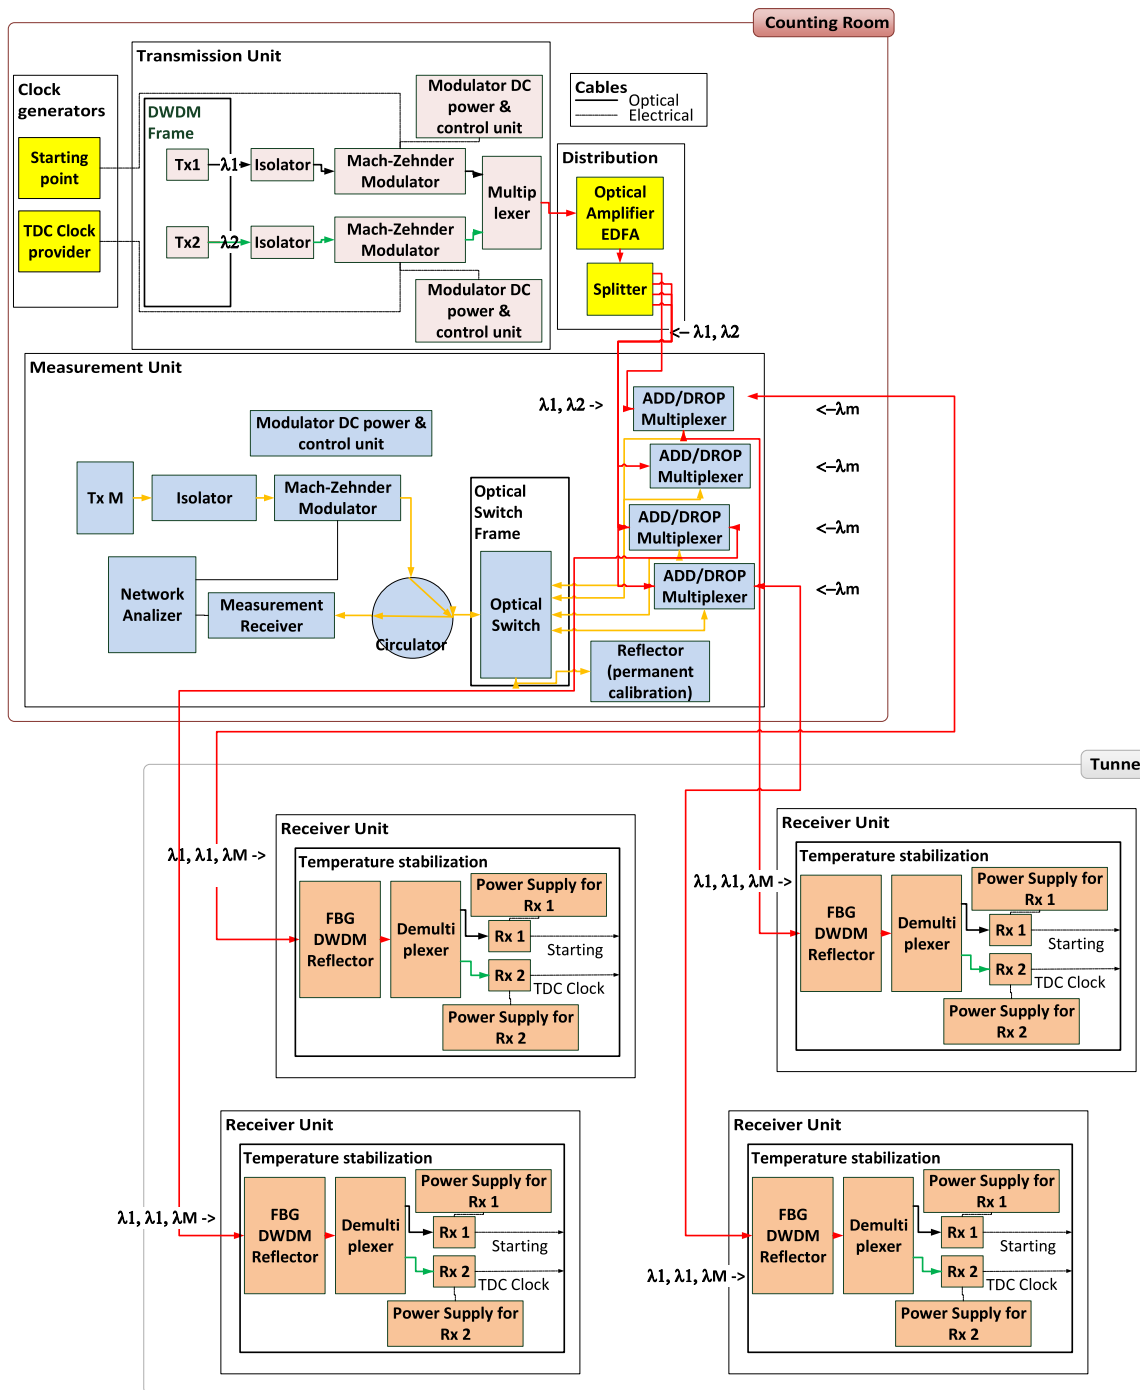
Counting Room

Clock generators

Starting point

TDC Clock provider

Transmission Unit

DWDM Frame

Tx1

λ1

Isolator

Mach-Zehnder Modulator

Tx2

λ2

Isolator

Mach-Zehnder Modulator

Modulator DC power & control unit

Multiplexer

Modulator DC power & control unit

Cables
Optical
Electrical

Distribution

Optical Amplifier EDFA

Splitter

<- λ1, λ2

Measurement Unit

λ1, λ2 ->

ADD/DROP Multiplexer

<–λm

ADD/DROP Multiplexer

<–λm

ADD/DROP Multiplexer

<–λm

ADD/DROP Multiplexer

<–λm

Modulator DC power & control unit

Tx M

Isolator

Mach-Zehnder Modulator

Optical Switch Frame

Optical Switch

Network Analizer

Measurement Receiver

Circulator

Reflector (permanent calibration)

Tunne

Receiver Unit

Temperature stabilization

λ1, λ1, λM ->

FBG DWDM Reflector

Demultiplexer

Power Supply for Rx 1

Rx 1

Starting

Rx 2

TDC Clock

Power Supply for Rx 2

Receiver Unit

Temperature stabilization

λ1, λ1, λM ->

FBG DWDM Reflector

Demultiplexer

Power Supply for Rx 1

Rx 1

Starting

Rx 2

TDC Clock

Power Supply for Rx 2

Receiver Unit

Temperature stabilization

λ1, λ1, λM ->

FBG DWDM Reflector

Demultiplexer

Power Supply for Rx 1

Rx 1

Starting

Rx 2

TDC Clock

Power Supply for Rx 2

Receiver Unit

Temperature stabilization

λ1, λ1, λM ->

FBG DWDM Reflector

Demultiplexer

Power Supply for Rx 1

Rx 1

Starting

Rx 2

TDC Clock

Power Supply for Rx 2